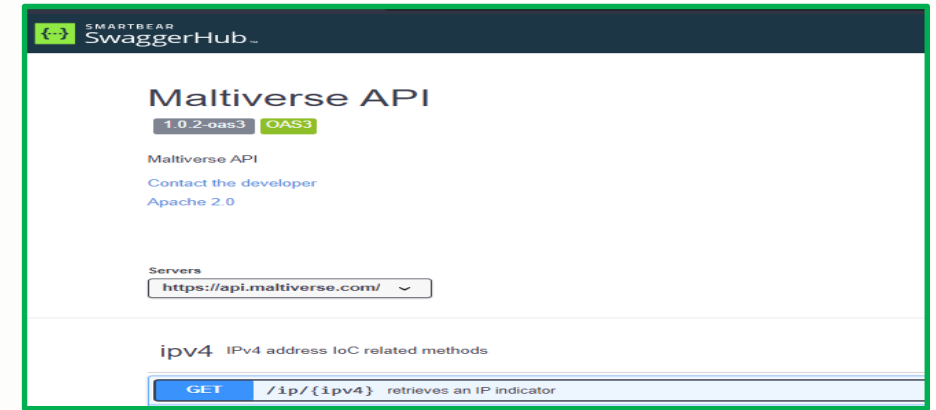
{...} SMARTBEAR SwaggerHub™

Maltiverse API

1.0.2-oas3 OAS3

Maltiverse API

Contact the developer

Apache 2.0

Servers

https://api.maltiverse.com/

ipv4 IPv4 address IoC related methods

GET /ip/{ipv4} retrieves an IP indicator